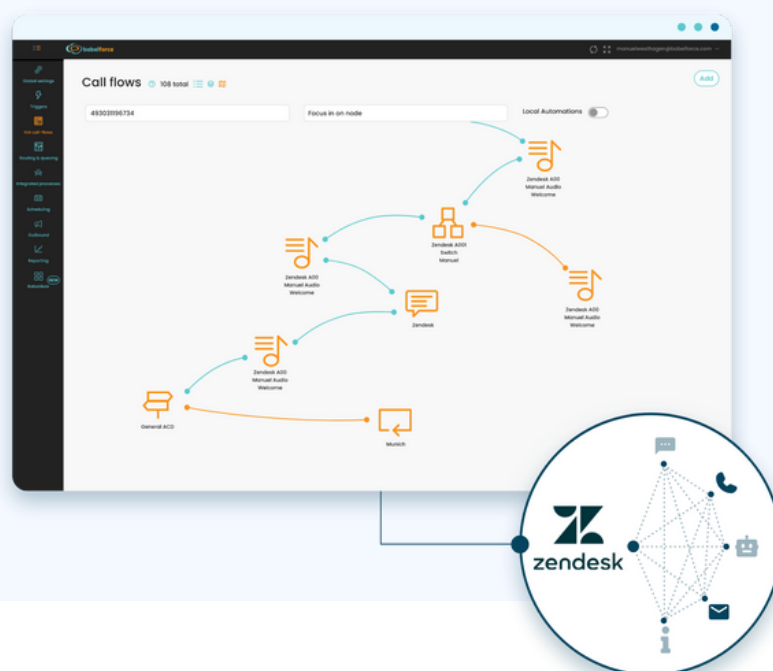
babelforce

manuel.wellhagen@babelforce.com

Global settings

Triggers

Call flows

Routing & queuing

Integrated processes

Scheduling

Outbound

Reporting

Data

NEW

Call flows

108 total

Add

493031196734

Focus in on node

Local Automations

Zendesk A00 Manuel Audio Welcome

Zendesk A00 Switch Manuel

Zendesk A00 Manuel Audio Welcome

Zendesk A00 Manuel Audio Welcome

Zendesk

Zendesk A00 Manuel Audio Welcome

General ACD

Munich

zendesk